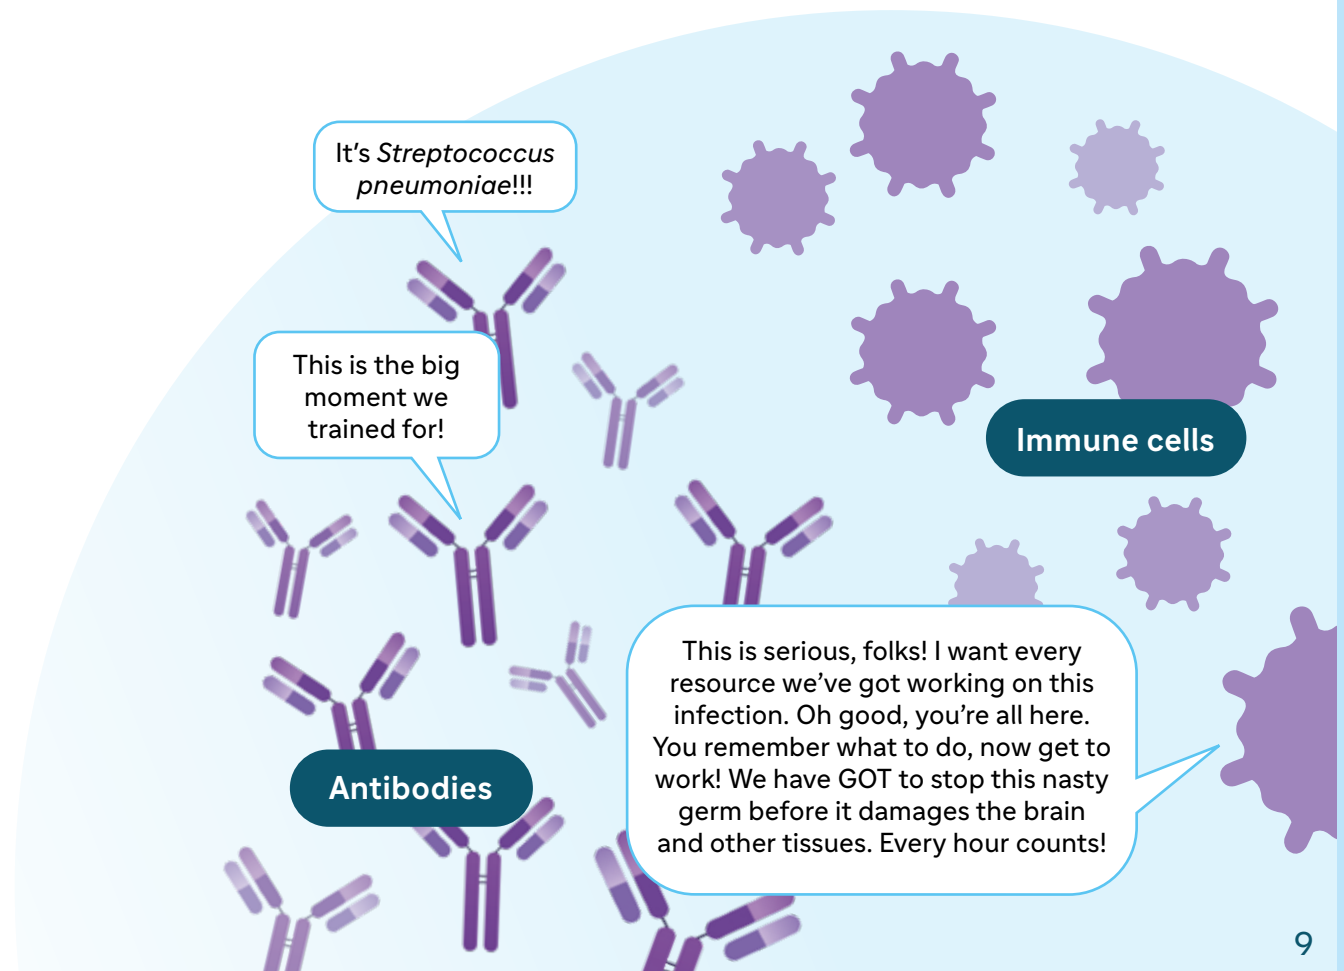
It's Streptococcus pneumoniae!!!

This is the big moment we trained for!

Immune cells

This is serious, folks! I want every resource we've got working on this infection. Oh good, you're all here. You remember what to do, now get to work! We have GOT to stop this nasty germ before it damages the brain and other tissues. Every hour counts!

Antibodies

9